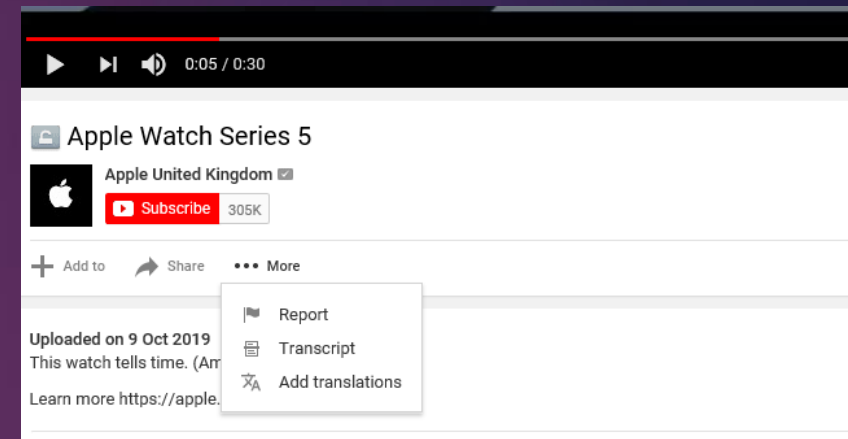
0:05 / 0:30

Apple Watch Series 5

Apple United Kingdom

Subscribe 305K

Add to Share More

Report
Transcript
Add translations

Uploaded on 9 Oct 2019
This watch tells time. (Am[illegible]

Learn more https://apple.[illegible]